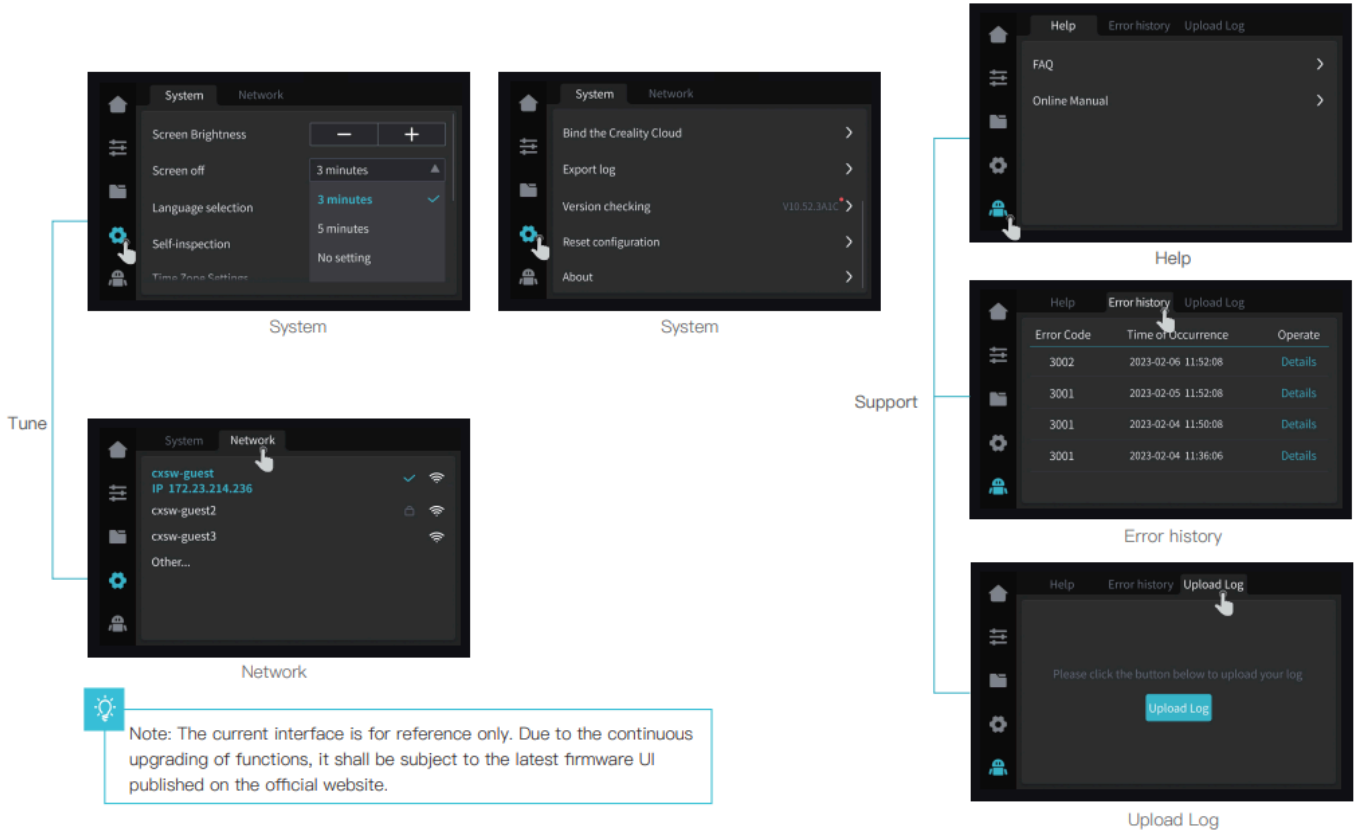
System Network

Screen Brightness − +

Screen off 3 minutes

Language selection 3 minutes

Self-inspection 5 minutes

No setting

Time Zone Settings

System

System Network

Bind the Creality Cloud

Export log

Version checking V10.52.3A1C

Reset configuration

About

System

Tune

System Network

cxsw-guest
IP 172.23.214.236

cxsw-guest2

cxsw-guest3

Other...

Network

Note: The current interface is for reference only. Due to the continuous upgrading of functions, it shall be subject to the latest firmware UI published on the official website.

Help Error history Upload Log

FAQ

Online Manual

Help

Support

Help Error history Upload Log

| Error Code | Time of Occurrence | Operate |
|---|---|---|
| 3002 | 2023-02-06 11:52:08 | Details |
| 3001 | 2023-02-05 11:52:08 | Details |
| 3001 | 2023-02-04 11:50:08 | Details |
| 3001 | 2023-02-04 11:36:06 | Details |

Error history

Help Error history Upload Log

Please click the button below to upload your log

Upload Log

Upload Log